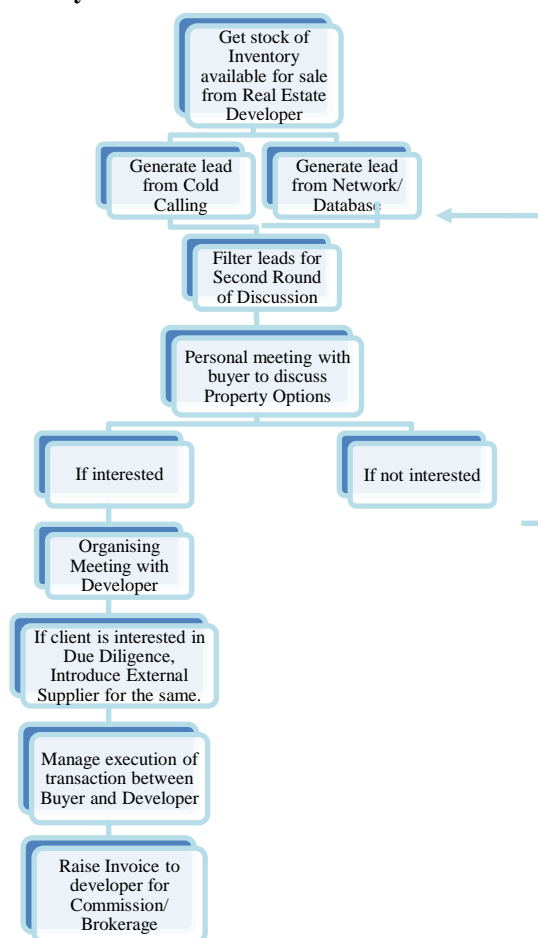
Get stock of Inventory available for sale from Real Estate Developer

Generate lead from Cold Calling

Generate lead from Network/ Database

Filter leads for Second Round of Discussion

Personal meeting with buyer to discuss Property Options

If interested

If not interested

Organising Meeting with Developer

If client is interested in Due Diligence, Introduce External Supplier for the same.

Manage execution of transaction between Buyer and Developer

Raise Invoice to developer for Commission/ Brokerage